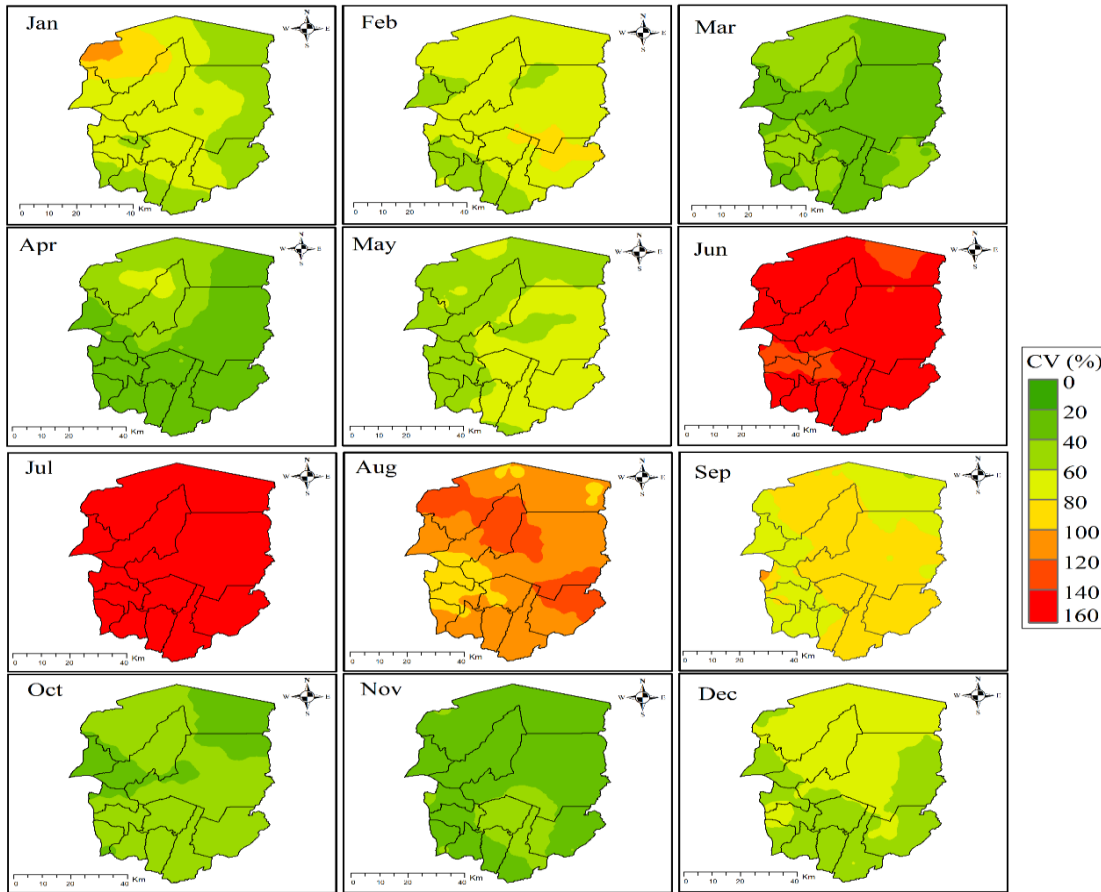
Jan

N W E S

0 10 20 40 Km

Feb

N W E S

0 10 20 40 Km

Mar

N W E S

0 10 20 40 Km

Apr

N W E S

0 10 20 40 Km

May

N W E S

0 10 20 40 Km

Jun

N W E S

0 10 20 40 Km

Jul

N W E S

0 10 20 40 Km

Aug

N W E S

0 10 20 40 Km

Sep

N W E S

0 10 20 40 Km

Oct

N W E S

0 10 20 40 Km

Nov

N W E S

0 10 20 40 Km

Dec

N W E S

0 10 20 40 Km

CV (%)
0
20
40
60
80
100
120
140
160